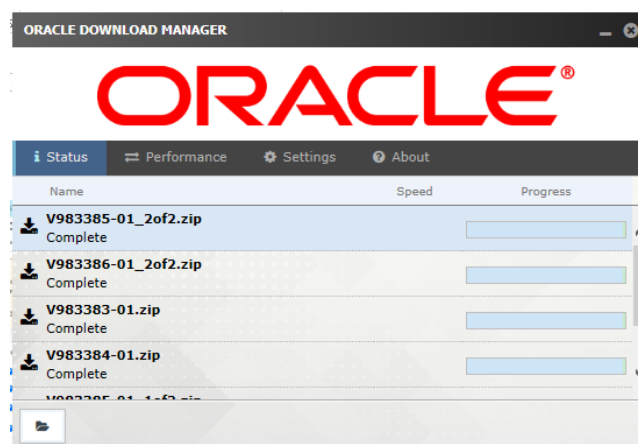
ORACLE DOWNLOAD MANAGER

ORACLE®

Status
Performance
Settings
About

| Name | Speed | Progress |
|---|---|---|
| V983385-01_2of2.zip Complete | | |
| V983386-01_2of2.zip Complete | | |
| V983383-01.zip Complete | | |
| V983384-01.zip Complete | | |
| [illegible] | | |